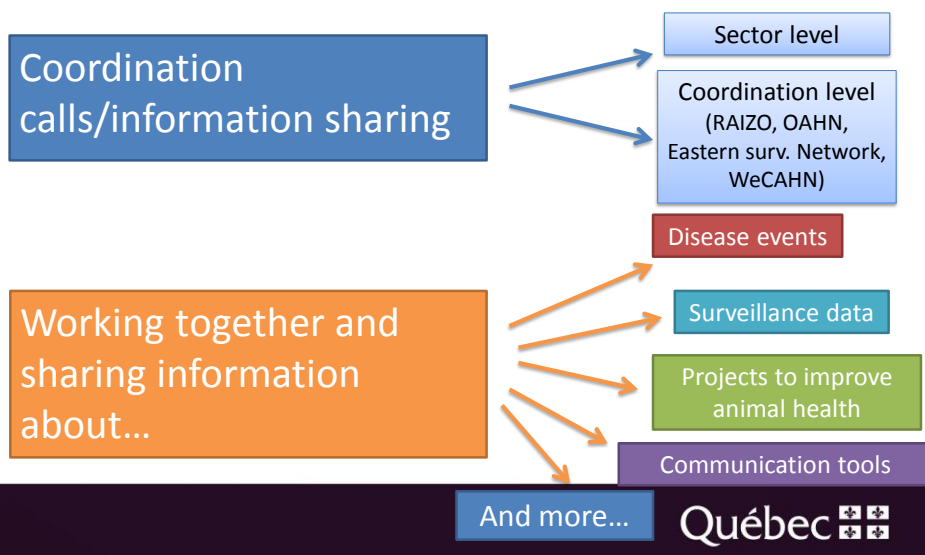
Coordination calls/information sharing

Sector level

Coordination level (RAIZO, OAHN, Eastern surv. Network, WeCAHN)

Working together and sharing information about…

Disease events

Surveillance data

Projects to improve animal health

Communication tools

And more…

Québec